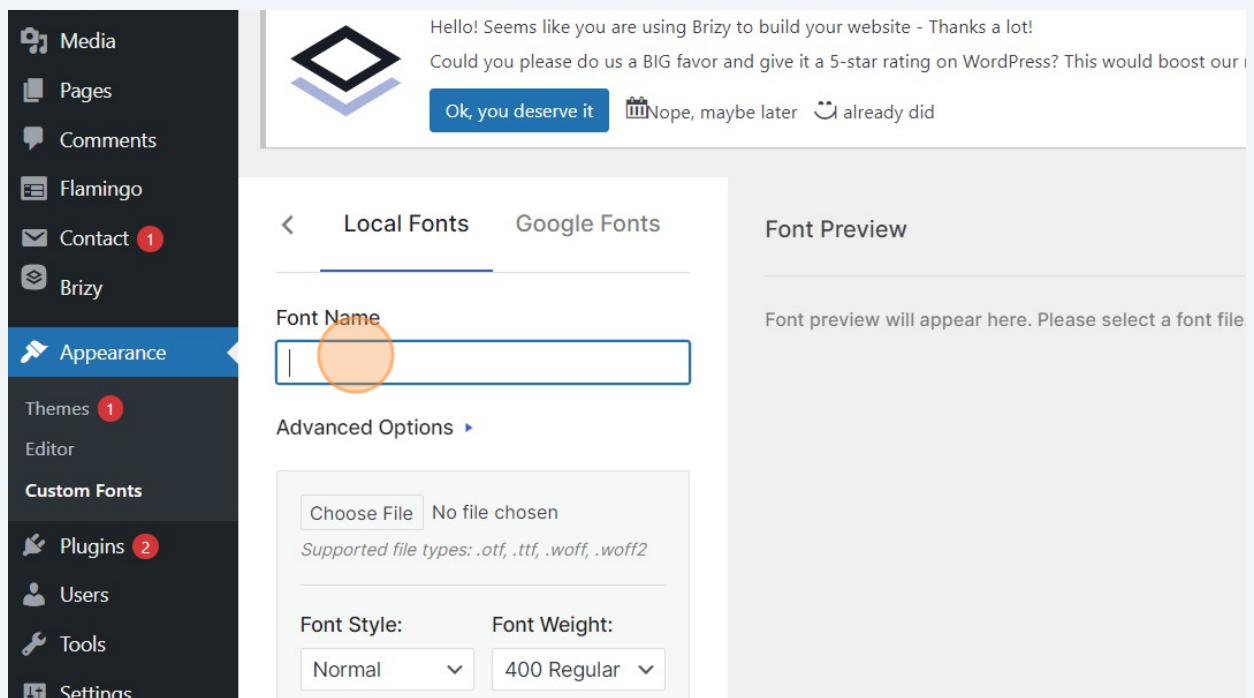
Media
Pages
Comments
Flamingo
Contact 1
Brizy
Appearance
Themes 1
Editor
Custom Fonts
Plugins 2
Users
Tools
Settings

Hello! Seems like you are using Brizy to build your website - Thanks a lot!
Could you please do us a BIG favor and give it a 5-star rating on WordPress? This would boost our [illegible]
Ok, you deserve it
Nope, maybe later
already did

Local Fonts
Google Fonts
Font Name
Advanced Options
Choose File No file chosen
Supported file types: .otf, .ttf, .woff, .woff2
Font Style:
Normal
Font Weight:
400 Regular

Font Preview
Font preview will appear here. Please select a font file